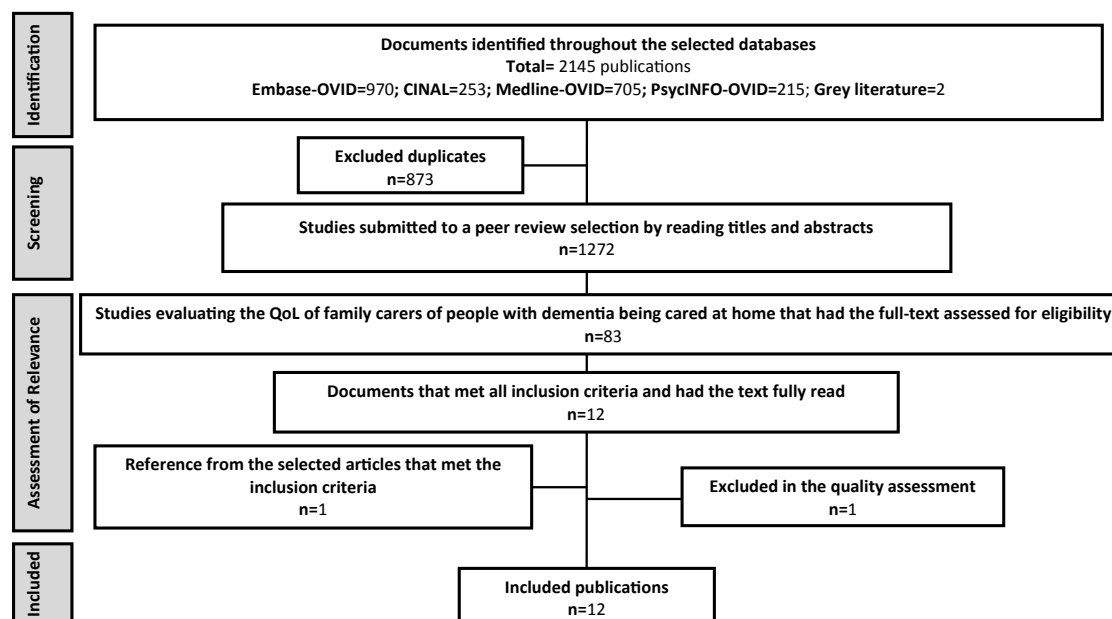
Identification

Documents identified throughout the selected databases
Total= 2145 publications
Embase-OVID=970; CINAL=253; Medline-OVID=705; PsycINFO-OVID=215; Grey literature=2

Screening

Excluded duplicates
n=873

Studies submitted to a peer review selection by reading titles and abstracts
n=1272

Assessment of Relevance

Studies evaluating the QoL of family carers of people with dementia being cared at home that had the full-text assessed for eligibility
n=83

Documents that met all inclusion criteria and had the text fully read
n=12

Reference from the selected articles that met the inclusion criteria
n=1

Excluded in the quality assessment
n=1

Included

Included publications
n=12